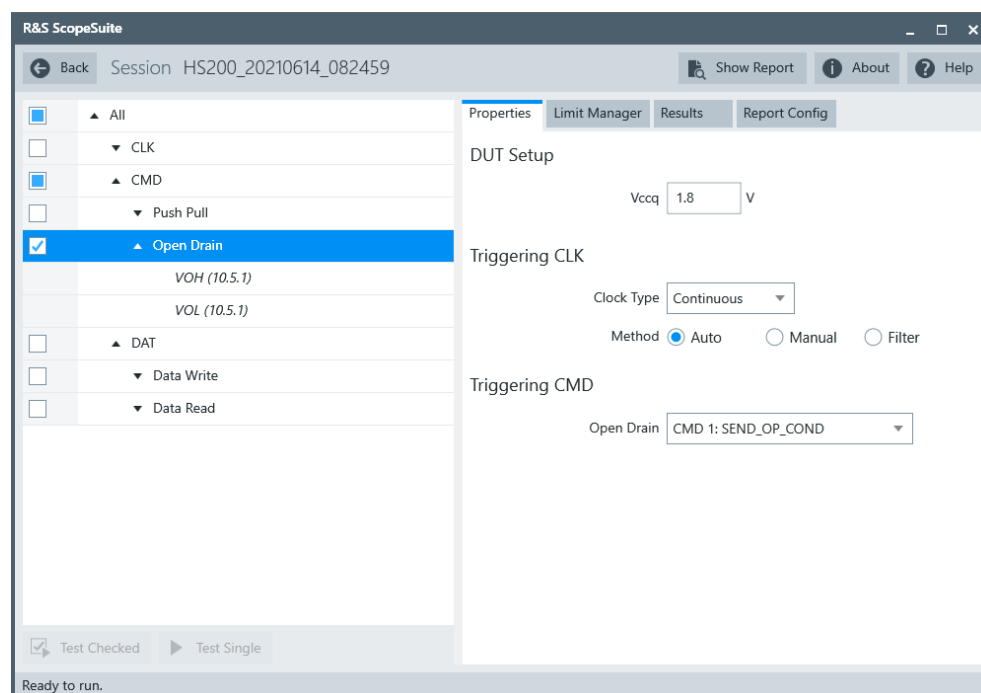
R&S ScopeSuite

Back Session HS200_20210614_082459

Show Report About Help

All
CLK
CMD
Push Pull
Open Drain
VOH (10.5.1)
VOL (10.5.1)
DAT
Data Write
Data Read

Properties Limit Manager Results Report Config

DUT Setup

Vccq 1.8 V

Triggering CLK

Clock Type Continuous

Method Auto Manual Filter

Triggering CMD

Open Drain CMD 1: SEND_OP_COND

Test Checked Test Single

Ready to run.